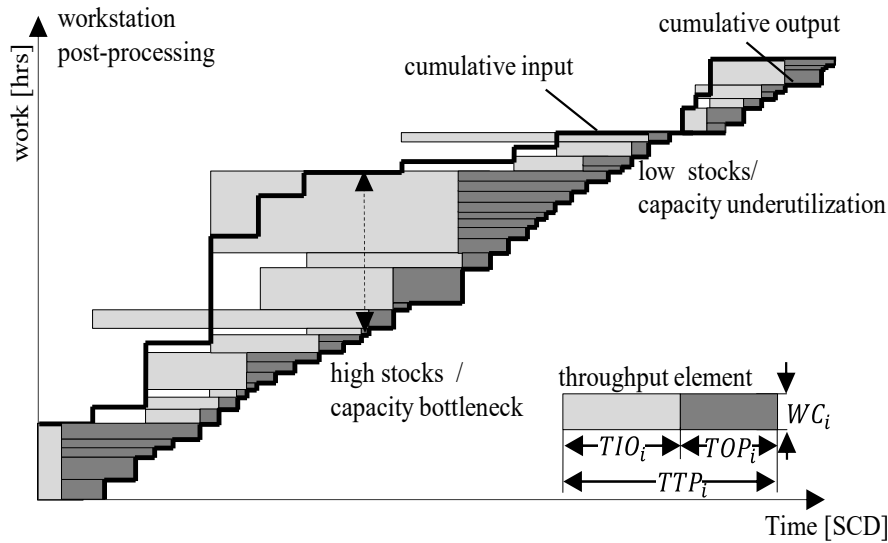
workstation post-processing

work [hrs]

cumulative output

cumulative input

low stocks/ capacity underutilization

high stocks / capacity bottleneck

throughput element

$WC_i$

$TIO_i$

$TOP_i$

$TTP_i$

Time [SCD]